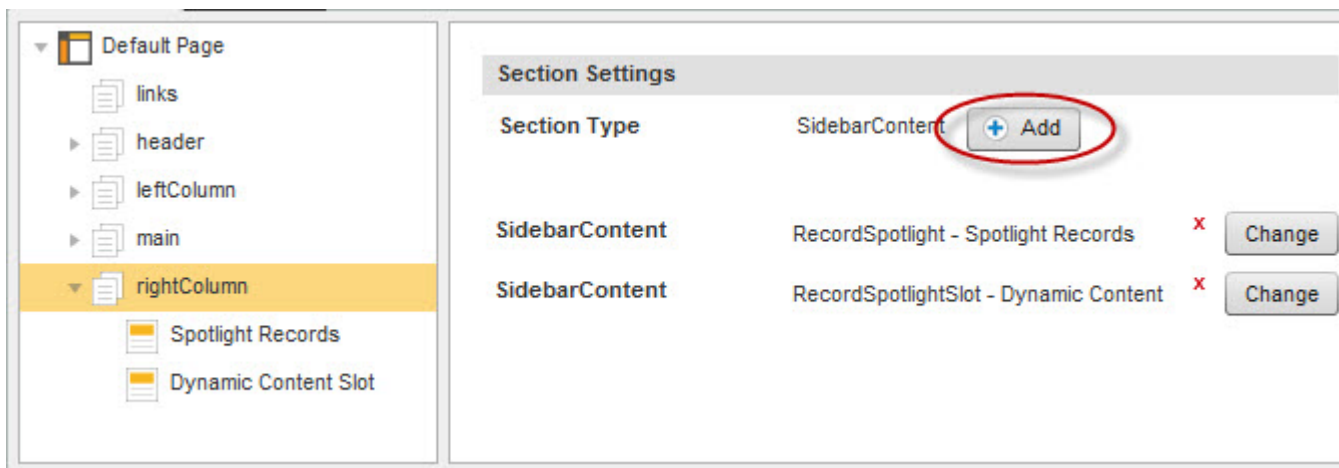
Default Page
links
header
leftColumn
main
rightColumn
Spotlight Records
Dynamic Content Slot

Section Settings

Section Type SidebarContent Add

SidebarContent RecordSpotlight - Spotlight Records x Change

SidebarContent RecordSpotlightSlot - Dynamic Content x Change